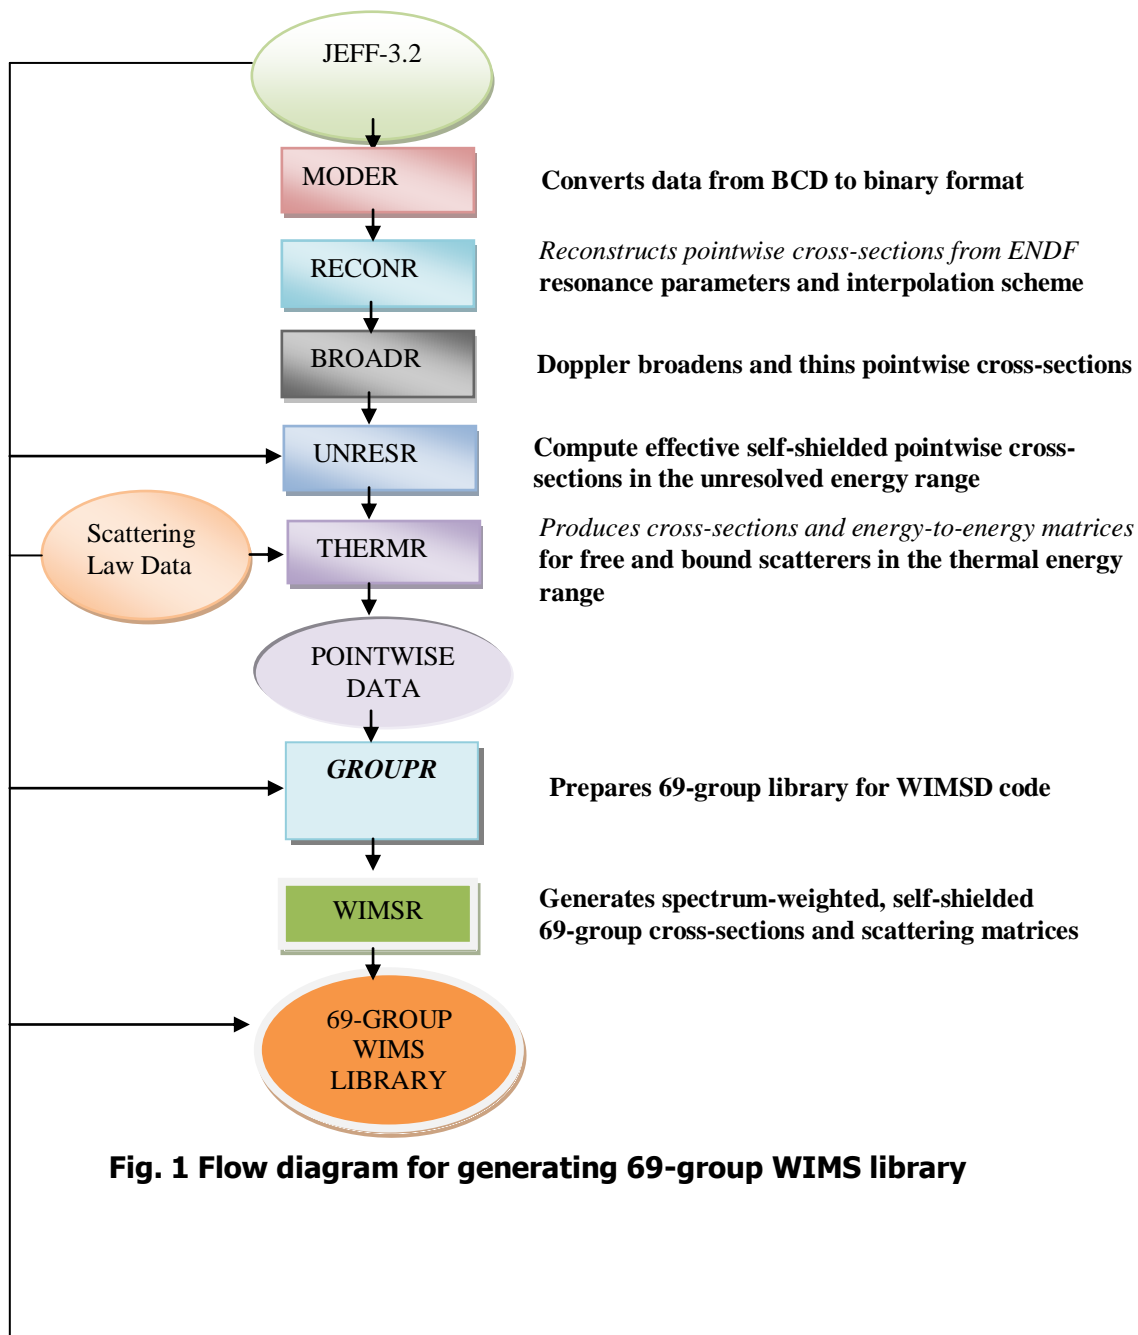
JEFF-3.2

MODER

Converts data from BCD to binary format

RECONR

Reconstructs pointwise cross-sections from ENDF resonance parameters and interpolation scheme

BROADR

Doppler broadens and thins pointwise cross-sections

UNRESR

Compute effective self-shielded pointwise cross-sections in the unresolved energy range

Scattering Law Data

THERMR

Produces cross-sections and energy-to-energy matrices for free and bound scatterers in the thermal energy range

POINTWISE DATA

GROUPR

Prepares 69-group library for WIMSD code

WIMSR

Generates spectrum-weighted, self-shielded 69-group cross-sections and scattering matrices

69-GROUP WIMS LIBRARY

Fig. 1 Flow diagram for generating 69-group WIMS library